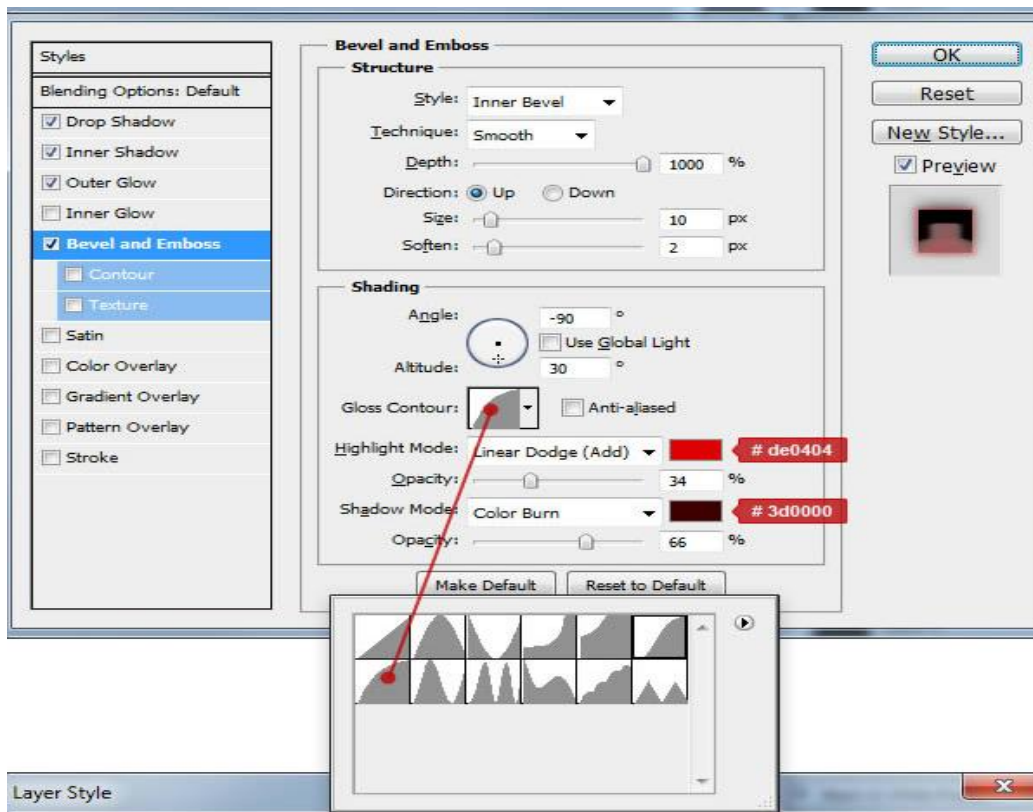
Styles
Blending Options: Default
Drop Shadow
Inner Shadow
Outer Glow
Inner Glow
Bevel and Emboss
Contour
Texture
Satin
Color Overlay
Gradient Overlay
Pattern Overlay
Stroke

Bevel and Emboss
Structure
Style: Inner Bevel
Technique: Smooth
Depth: 1000 %
Direction: Up Down
Size: 10 px
Soften: 2 px

Shading
Angle: -90 °
Use Global Light
Altitude: 30 °
Gloss Contour: Anti-aliased
Highlight Mode: Linear Dodge (Add) # de0404
Opacity: 34 %
Shadow Mode: Color Burn # 3d0000
Opacity: 66 %
Make Default Reset to Default

OK
Reset
New Style...
Preview

Layer Style